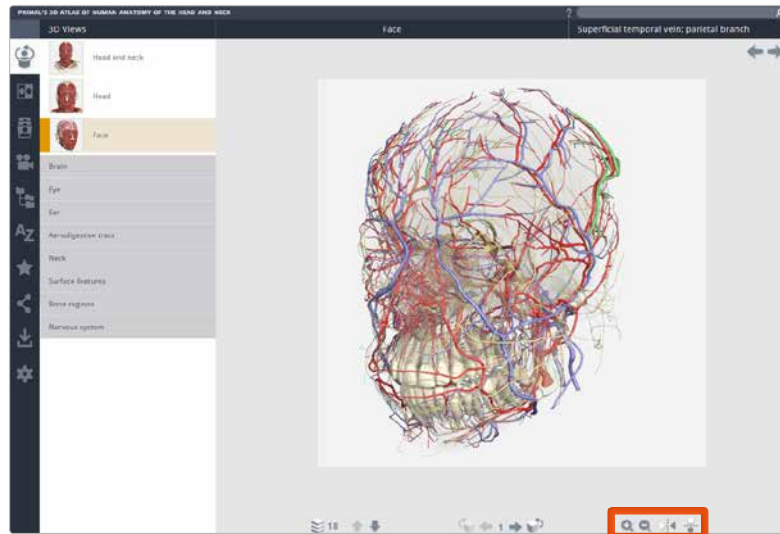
PRIMAL'S 3D ATLAS OF HUMAN ANATOMY OF THE HEAD AND NECK

3D Views

Face

Superficial temporal vein: parietal branch

Head and neck

Head

Face

Brain

Eye

Ear

Aerodigestive tract

Neck

Surface features

Bone regions

Nervous system

18

1